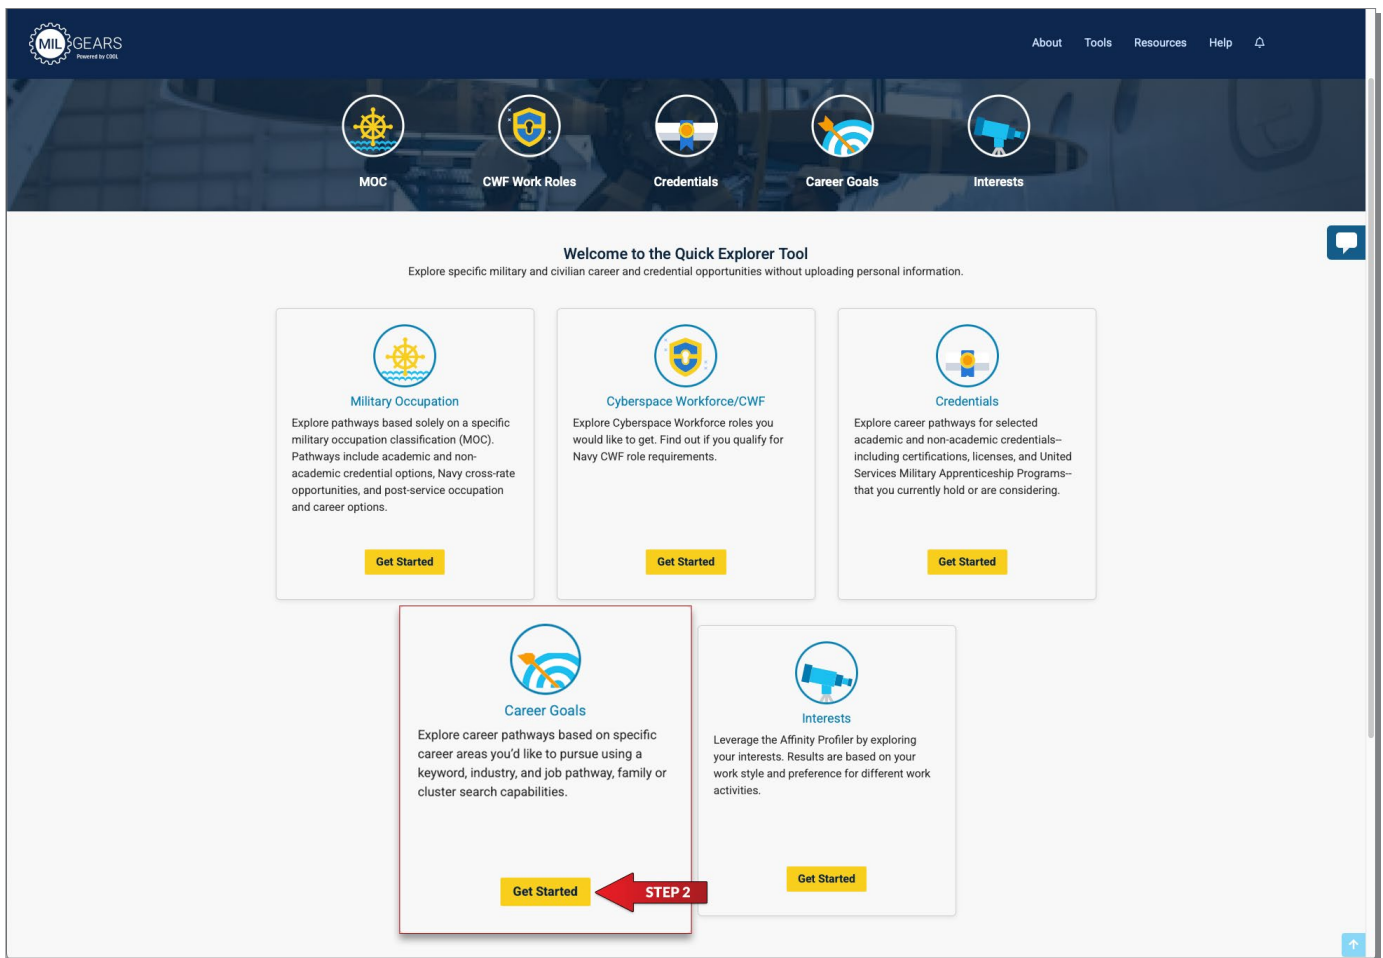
MIL GEARS
Powered by COOL

About Tools Resources Help

MOC
CWF Work Roles
Credentials
Career Goals
Interests

Welcome to the Quick Explorer Tool

Explore specific military and civilian career and credential opportunities without uploading personal information.

Military Occupation

Explore pathways based solely on a specific military occupation classification (MOC). Pathways include academic and non-academic credential options, Navy cross-rate opportunities, and post-service occupation and career options.

Get Started

Cyberspace Workforce/CWF

Explore Cyberspace Workforce roles you would like to get. Find out if you qualify for Navy CWF role requirements.

Get Started

Credentials

Explore career pathways for selected academic and non-academic credentials–including certifications, licenses, and United Services Military Apprenticeship Programs–that you currently hold or are considering.

Get Started

Career Goals

Explore career pathways based on specific career areas you'd like to pursue using a keyword, industry, and job pathway, family or cluster search capabilities.

Get Started

STEP 2

Interests

Leverage the Affinity Profiler by exploring your interests. Results are based on your work style and preference for different work activities.

Get Started